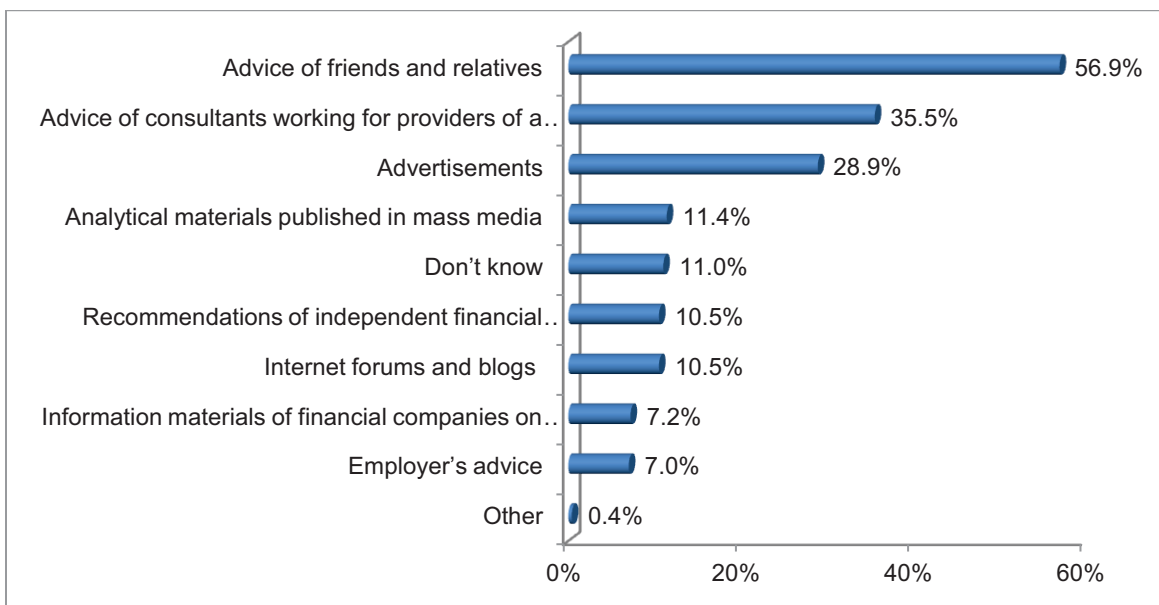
Advice of friends and relatives 56.9%
Advice of consultants working for providers of a… 35.5%
Advertisements 28.9%
Analytical materials published in mass media 11.4%
Don’t know 11.0%
Recommendations of independent financial… 10.5%
Internet forums and blogs 10.5%
Information materials of financial companies on… 7.2%
Employer’s advice 7.0%
Other 0.4%

0% 20% 40% 60%